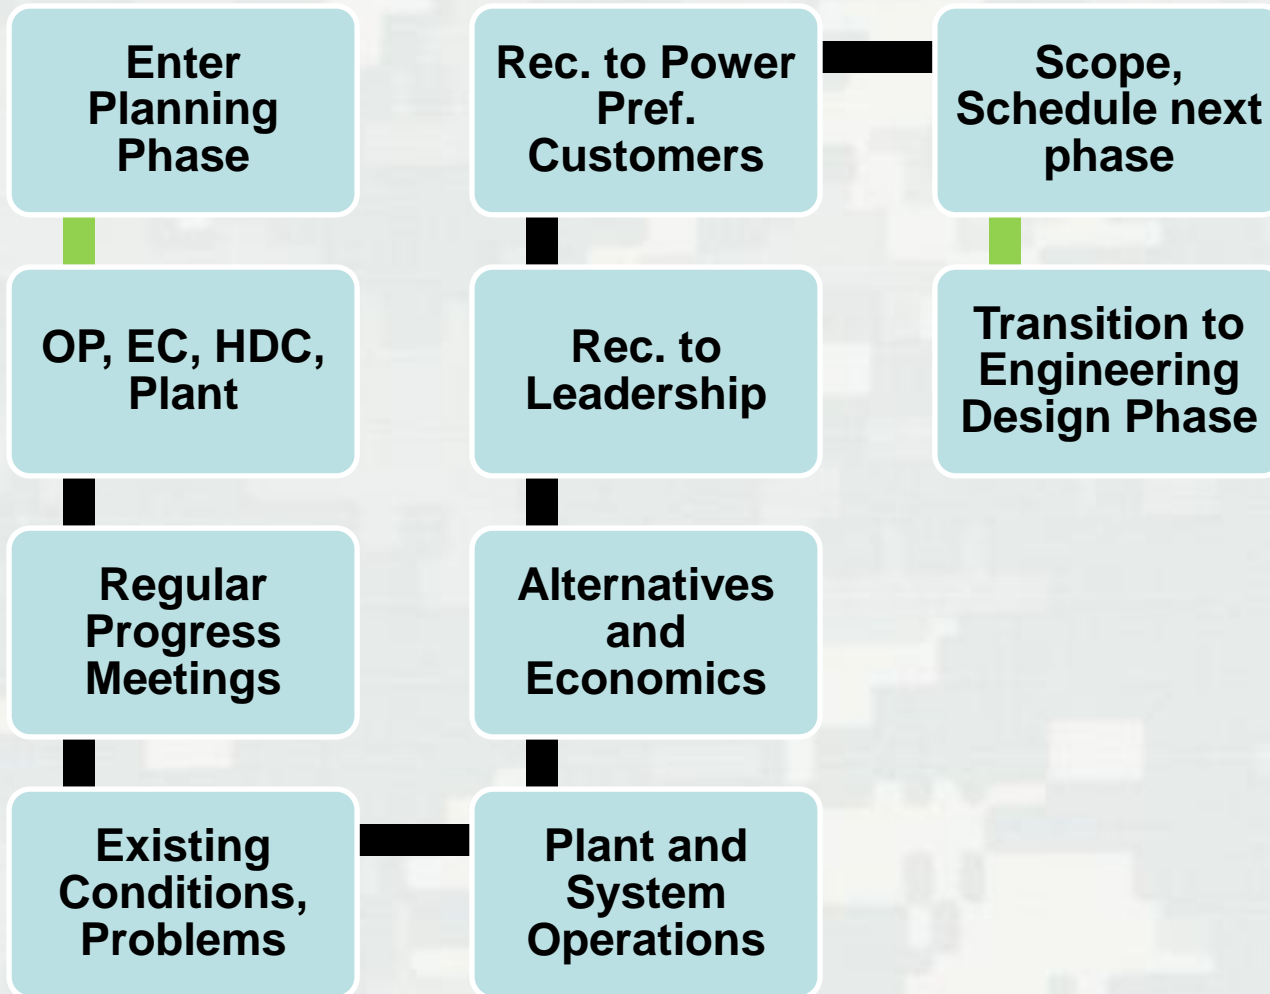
Enter Planning Phase

OP, EC, HDC, Plant

Regular Progress Meetings

Existing Conditions, Problems

Plant and System Operations

Alternatives and Economics

Rec. to Leadership

Rec. to Power Pref. Customers

Scope, Schedule next phase

Transition to Engineering Design Phase